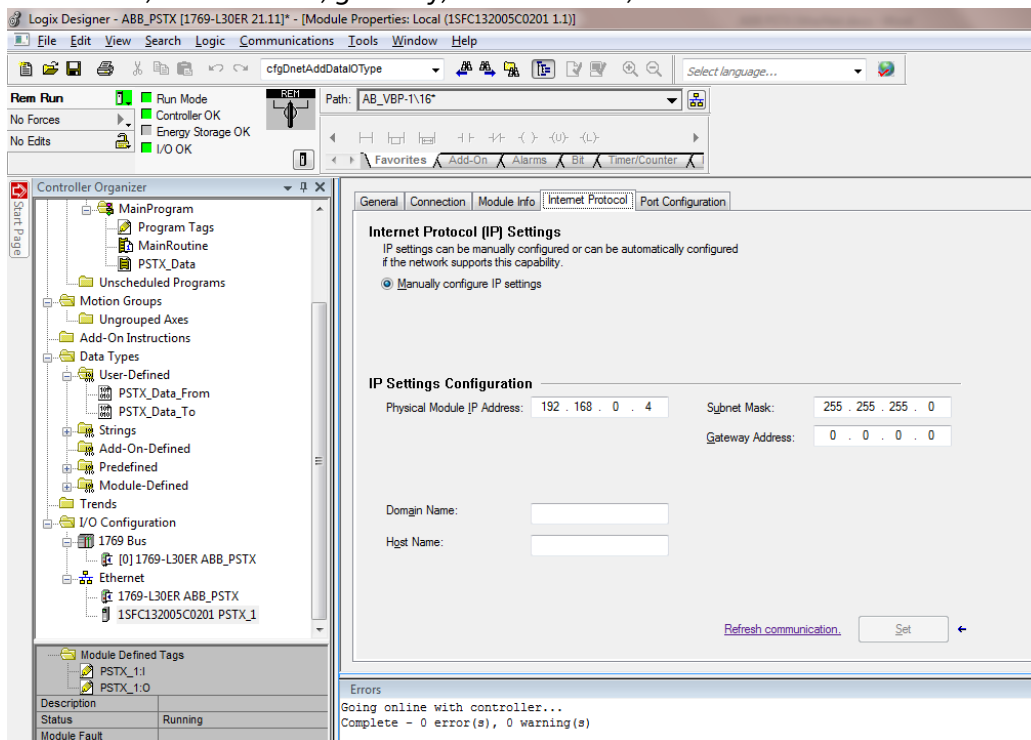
Logix Designer - ABB_PSTX [1769-L30ER 21.11]* - [Module Properties: Local (1SFC132005C0201 1.1)]
File Edit View Search Logic Communications Tools Window Help
cfgDnetAddDataIOType
Select language...
Rem Run
No Forces
No Edits
Run Mode
Controller OK
Energy Storage OK
I/O OK
REM
Path: AB_VBP-1\16*
Favorites Add-On Alarms Bit Timer/Counter
Start Page
Controller Organizer
MainProgram
Program Tags
MainRoutine
PSTX_Data
Unscheduled Programs
Motion Groups
Ungrouped Axes
Add-On Instructions
Data Types
User-Defined
PSTX_Data_From
PSTX_Data_To
Strings
Add-On-Defined
Predefined
Module-Defined
Trends
I/O Configuration
1769 Bus
[0] 1769-L30ER ABB_PSTX
Ethernet
1769-L30ER ABB_PSTX
1SFC132005C0201 PSTX_1
Module Defined Tags
PSTX_1:I
PSTX_1:O
| Description | |
| Status | Running |
| Module Fault | |
General Connection Module Info Internet Protocol Port Configuration
Internet Protocol (IP) Settings
IP settings can be manually configured or can be automatically configured if the network supports this capability.
Manually configure IP settings
IP Settings Configuration
Physical Module IP Address: 192 . 168 . 0 . 4
Subnet Mask: 255 . 255 . 255 . 0
Gateway Address: 0 . 0 . 0 . 0
Domain Name:
Host Name:
Refresh communication.
Set
Errors
Going online with controller...
Complete - 0 error(s), 0 warning(s)